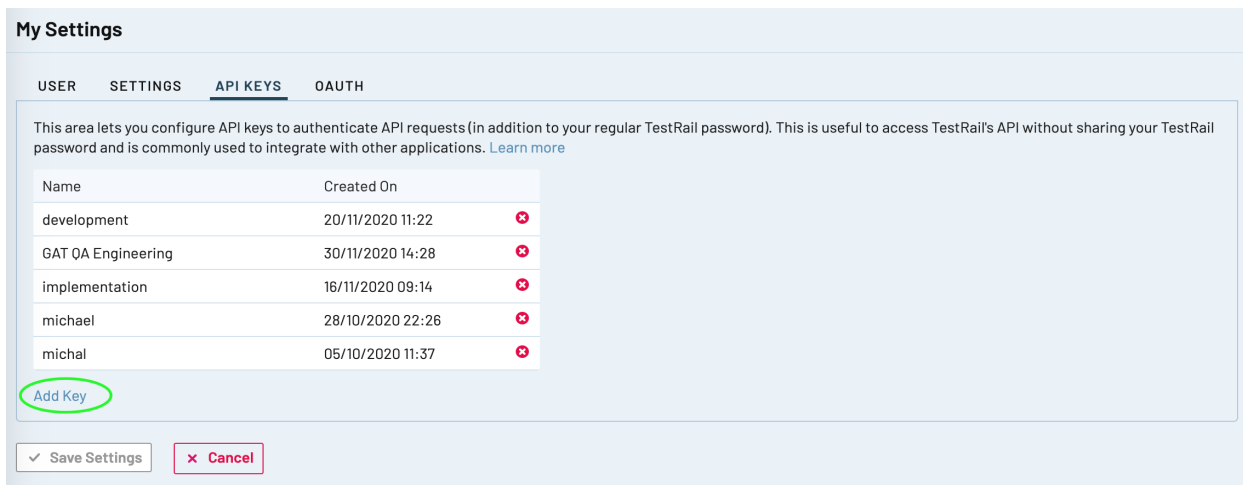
My Settings

USER SETTINGS API KEYS OAUTH

This area lets you configure API keys to authenticate API requests (in addition to your regular TestRail password). This is useful to access TestRail's API without sharing your TestRail password and is commonly used to integrate with other applications. Learn more

| Name | Created On |
|---|---|
| development | 20/11/2020 11:22 |
| GAT QA Engineering | 30/11/2020 14:28 |
| implementation | 16/11/2020 09:14 |
| michael | 28/10/2020 22:26 |
| michal | 05/10/2020 11:37 |

Add Key

Save Settings × Cancel